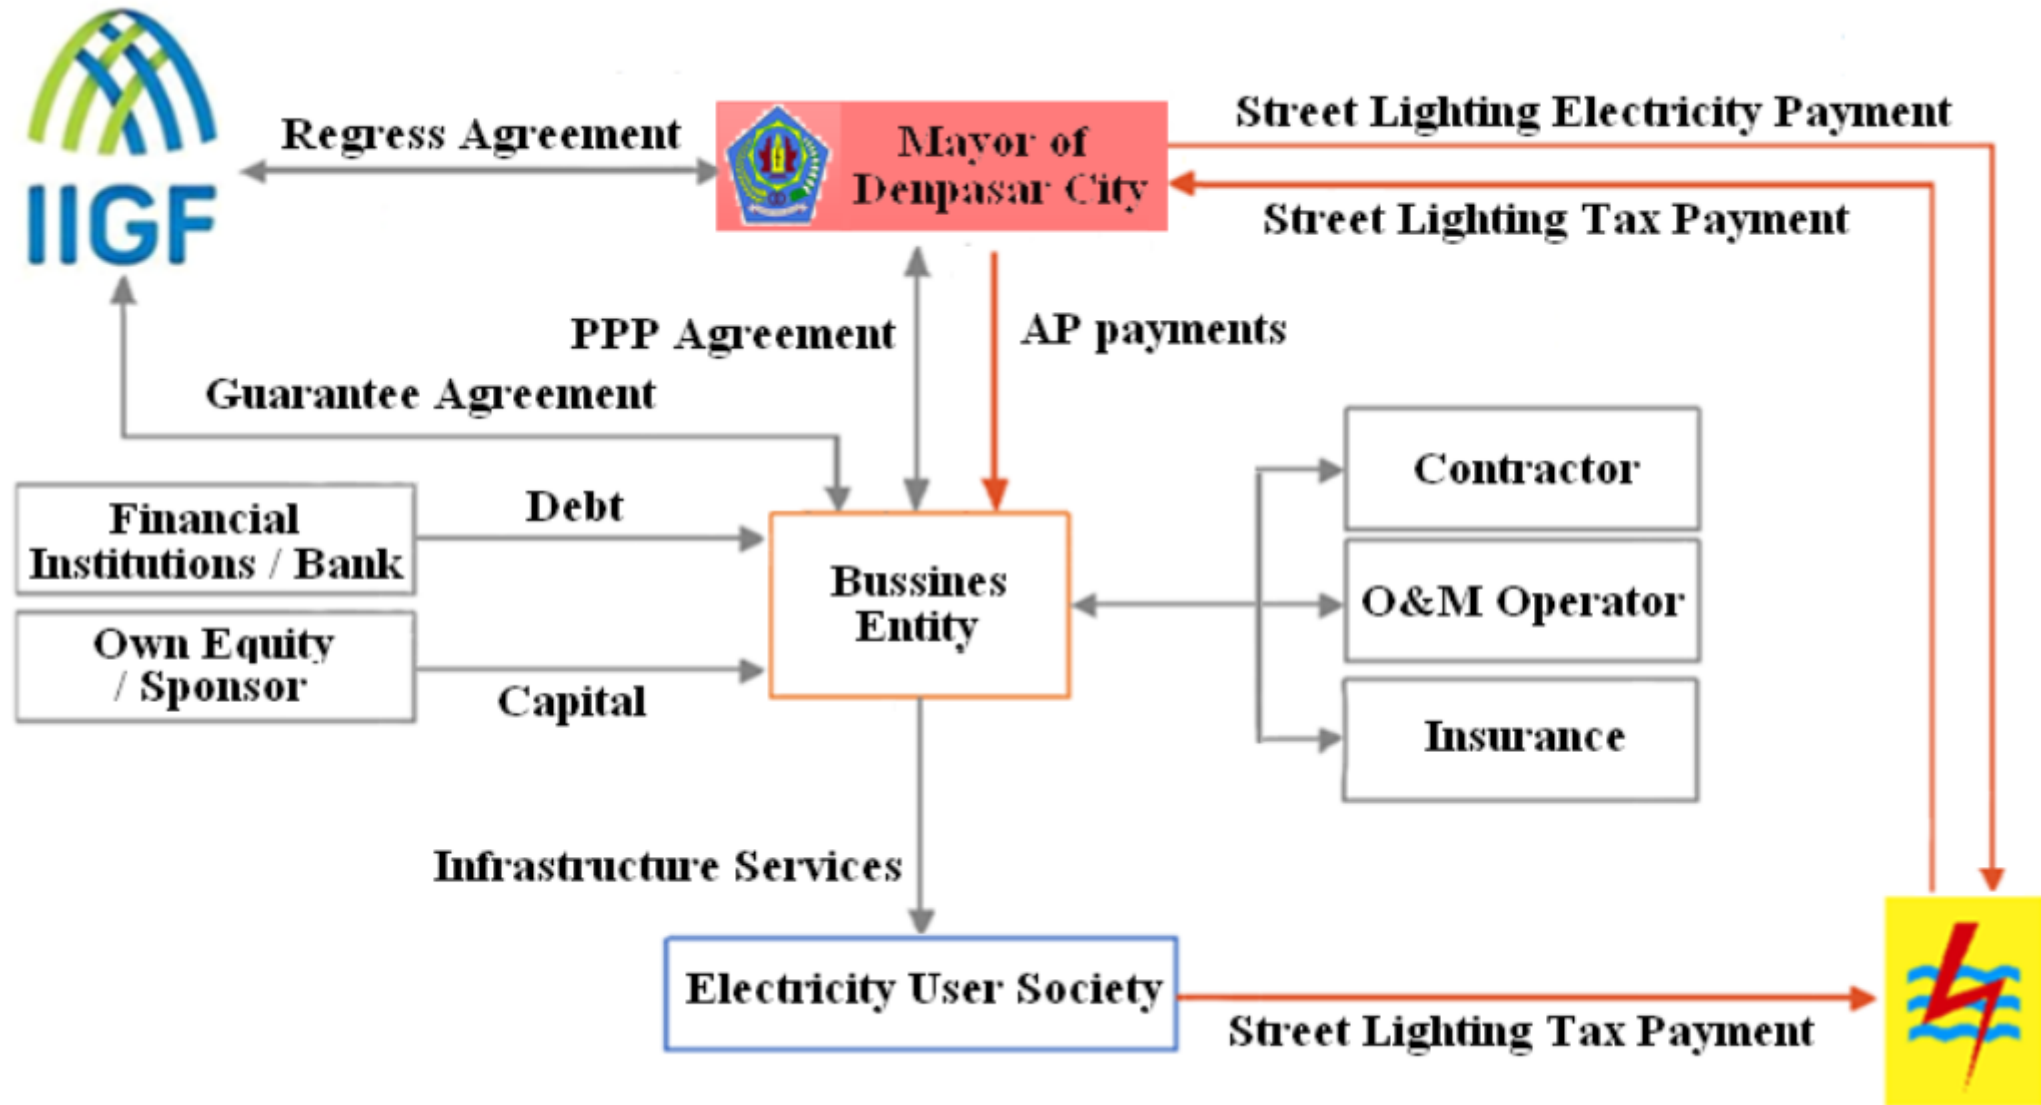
IIGF

Regress Agreement

Mayor of Denpasar City

Street Lighting Electricity Payment

Street Lighting Tax Payment

PPP Agreement

AP payments

Guarantee Agreement

Contractor

Financial Institutions / Bank

Debt

Bussines Entity

O&M Operator

Own Equity / Sponsor

Capital

Insurance

Infrastructure Services

Electricity User Society

Street Lighting Tax Payment